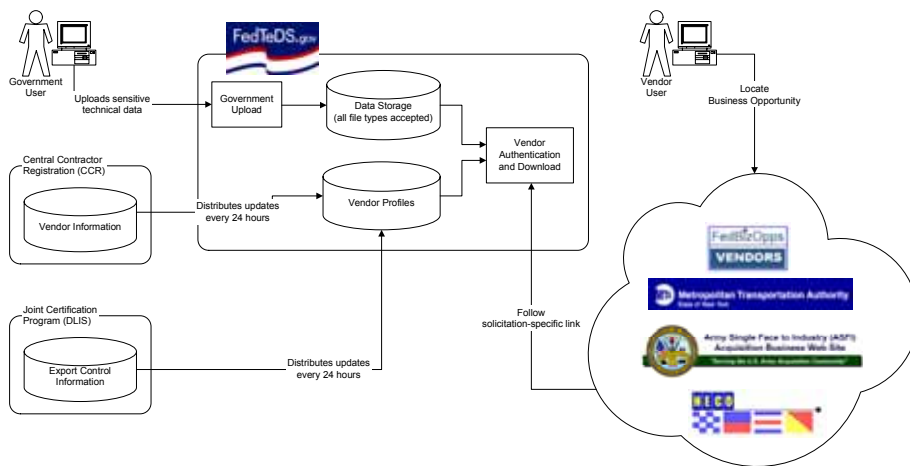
Government User

Uploads sensitive technical data

FedTeDS.gov

Government Upload

Data Storage (all file types accepted)

Vendor Authentication and Download

Vendor Profiles

Central Contractor Registration (CCR)

Vendor Information

Distributes updates every 24 hours

Joint Certification Program (DLIS)

Export Control Information

Distributes updates every 24 hours

Vendor User

Locate Business Opportunity

Follow solicitation-specific link

FedBizOpps VENDORS

Metropolitan Transportation Authority

State of New York

Army Single Face to Industry (ASFI) Acquisition Business Web Site

"Serving the U.S. Army Acquisition Community"

NECO